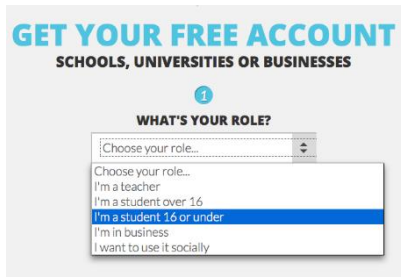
GET YOUR FREE ACCOUNT
SCHOOLS, UNIVERSITIES OR BUSINESSES

1
WHAT'S YOUR ROLE?

Choose your role...

Choose your role...
I'm a teacher
I'm a student over 16
I'm a student 16 or under
I'm in business
I want to use it socially